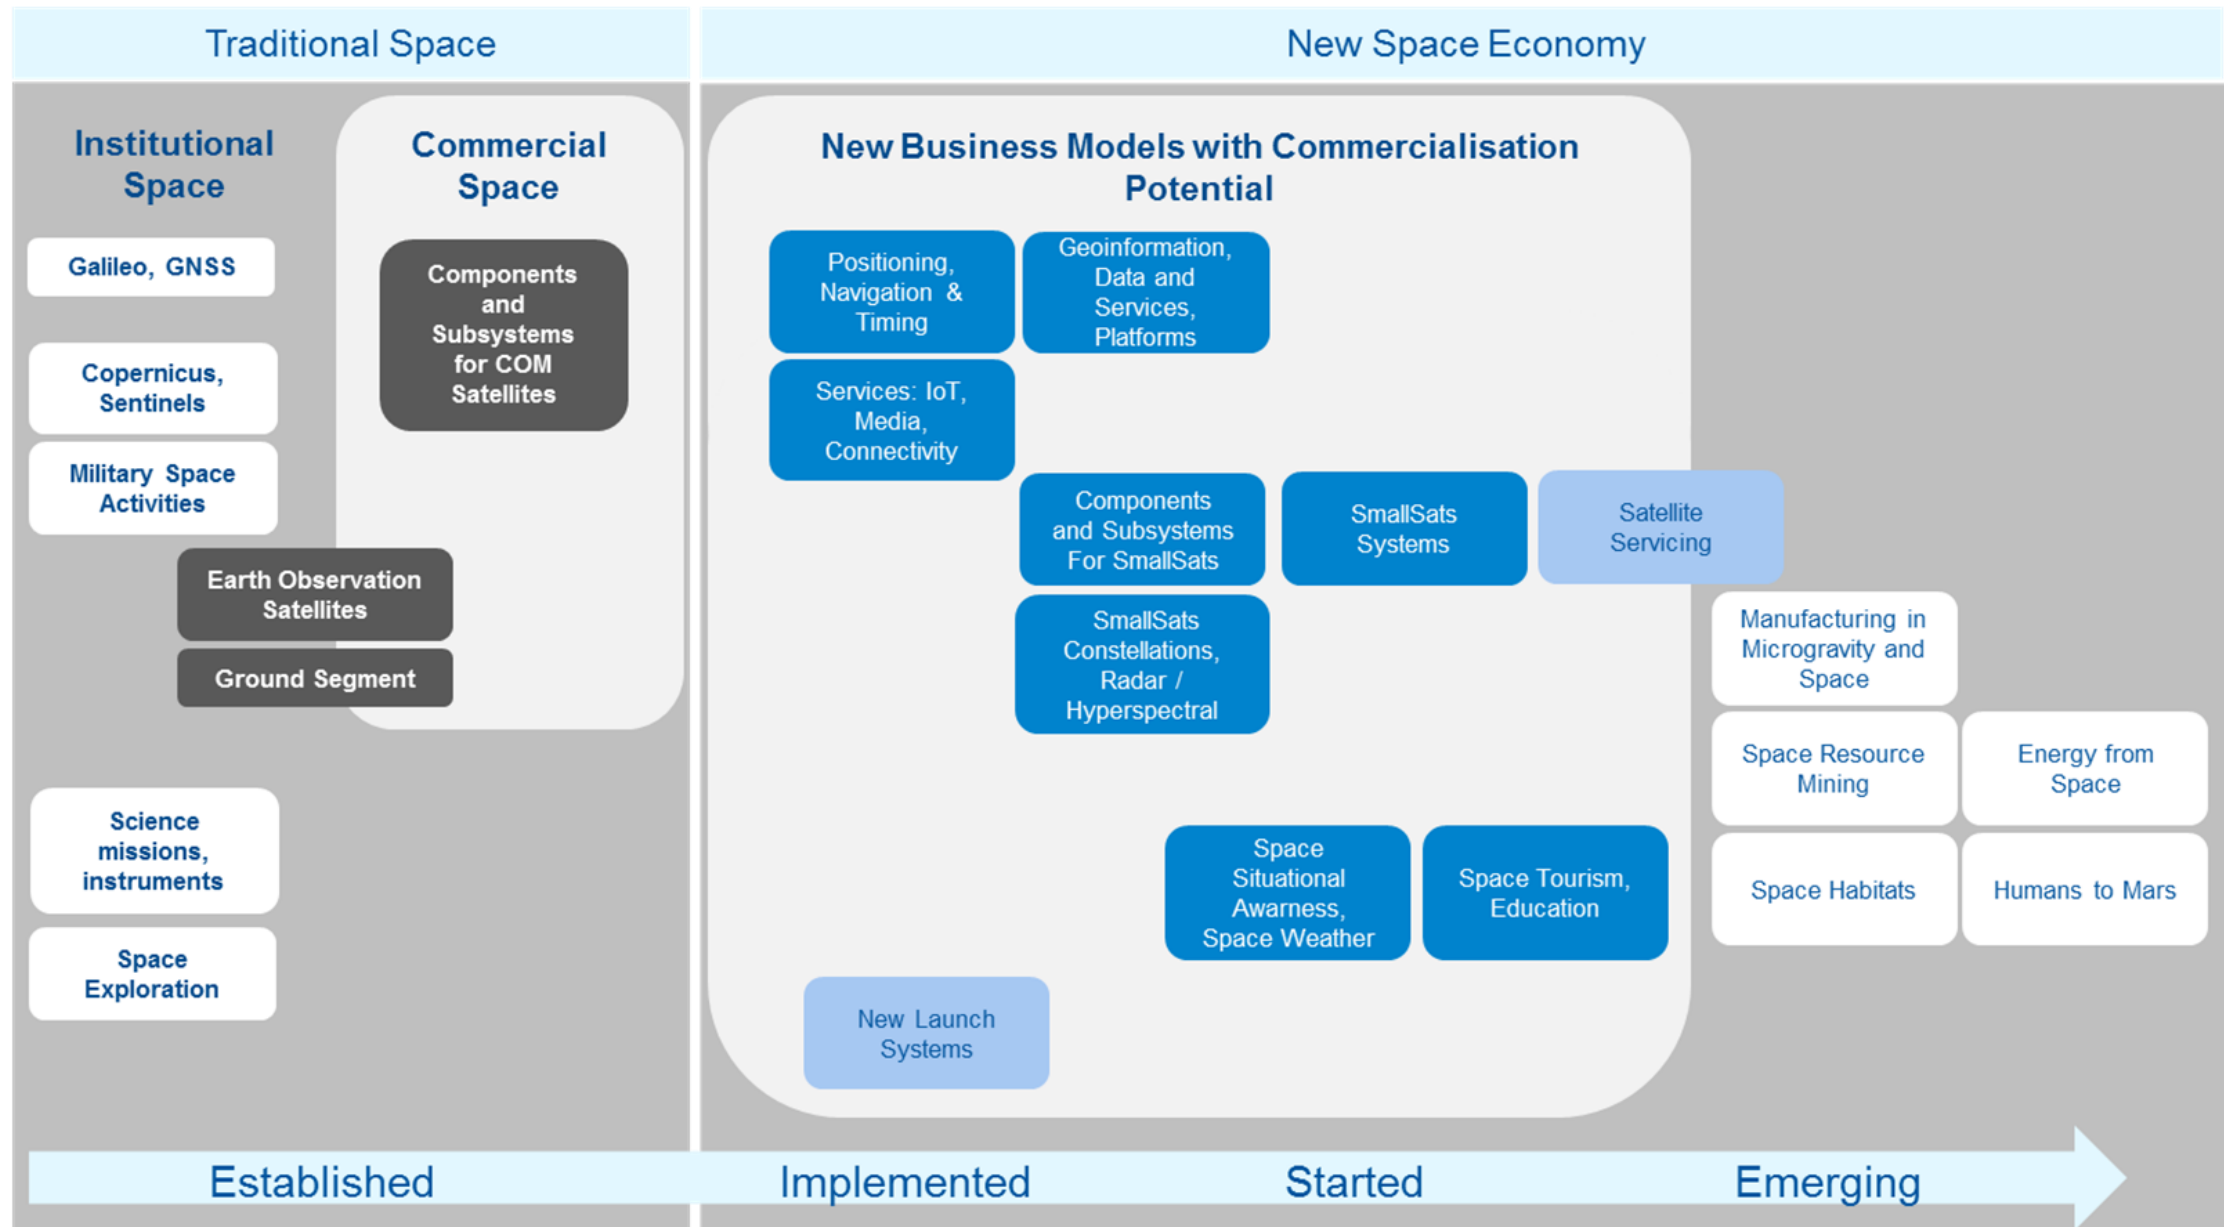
Traditional Space

New Space Economy

Institutional Space

Galileo, GNSS

Copernicus, Sentinels

Military Space Activities

Commercial Space

Components and Subsystems for COM Satellites

Earth Observation Satellites

Ground Segment

Science missions, instruments

Space Exploration

New Business Models with Commercialisation Potential

Positioning, Navigation & Timing

Geoinformation, Data and Services, Platforms

Services: IoT, Media, Connectivity

Components and Subsystems For SmallSats

SmallSats Systems

Satellite Servicing

SmallSats Constellations, Radar / Hyperspectral

Manufacturing in Microgravity and Space

Space Resource Mining

Energy from Space

Space Situational Awarness, Space Weather

Space Tourism, Education

Space Habitats

Humans to Mars

New Launch Systems

Established

Implemented

Started

Emerging